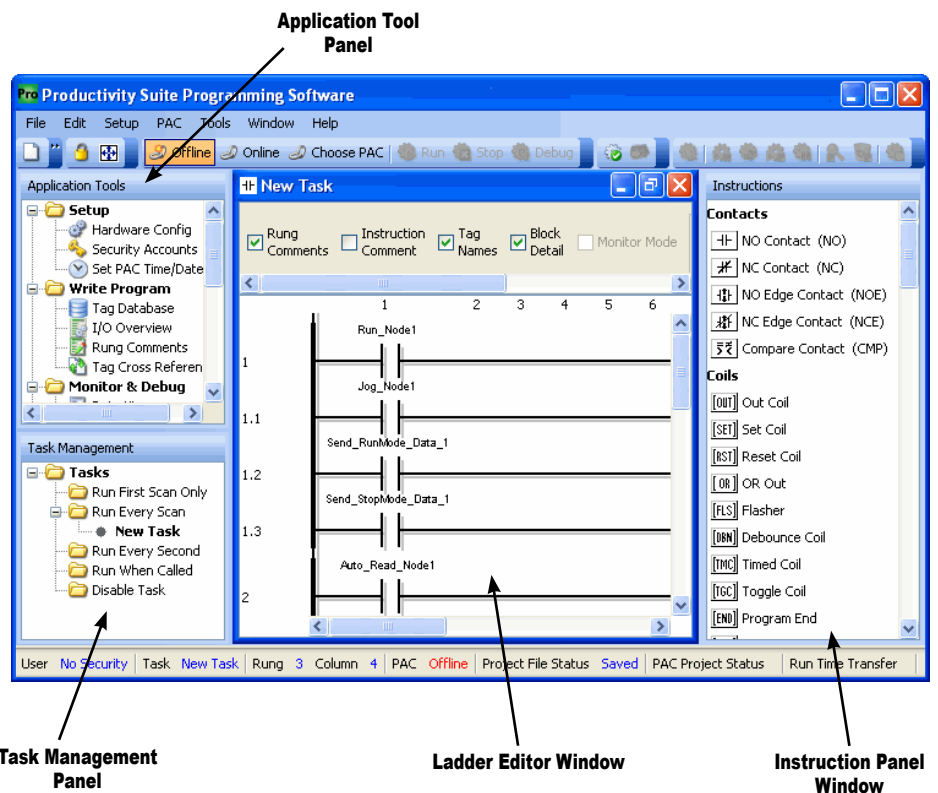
Application Tool Panel

Pro Productivity Suite Programming Software

File Edit Setup PAC Tools Window Help

Offline Online Choose PAC Run Stop Debug

Application Tools

Setup
Hardware Config
Security Accounts
Set PAC Time/Date
Write Program
Tag Database
I/O Overview
Rung Comments
Tag Cross Referen
Monitor & Debug

Task Management

Tasks
Run First Scan Only
Run Every Scan
New Task
Run Every Second
Run When Called
Disable Task

New Task

Rung Comments
Instruction Comment
Tag Names
Block Detail
Monitor Mode

1 2 3 4 5 6

Run_Node1
1
Jog_Node1
1.1
Send_RunMode_Data_1
1.2
Send_StopMode_Data_1
1.3
Auto_Read_Node1
2

Instructions

Contacts
NO Contact (NO)
NC Contact (NC)
NO Edge Contact (NOE)
NC Edge Contact (NCE)
Compare Contact (CMP)
Coils
OUT Out Coil
SET Set Coil
RST Reset Coil
OR OR Out
FLS Flasher
DBN Debounce Coil
TMC Timed Coil
TGC Toggle Coil
END Program End

User No Security | Task New Task | Rung 3 Column 4 | PAC Offline | Project File Status Saved | PAC Project Status | Run Time Transfer

Task Management Panel

Ladder Editor Window

Instruction Panel Window